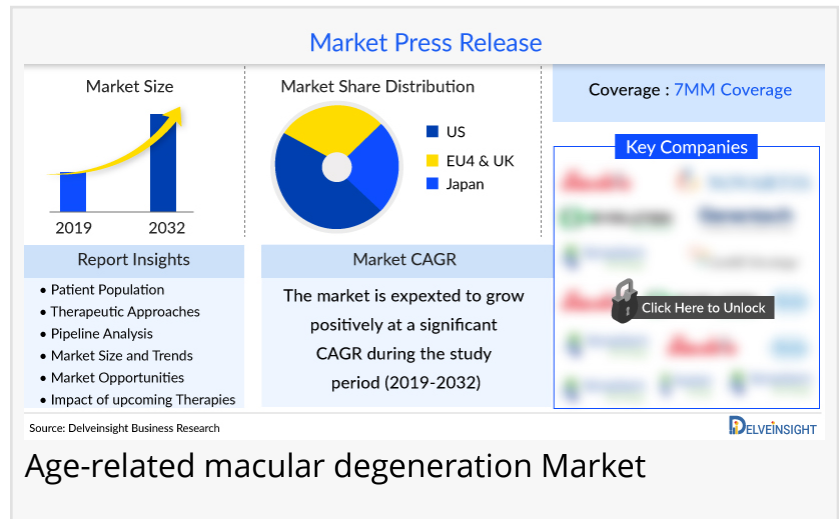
Market Press Release

Market Size

2019

2032

Market Share Distribution

US

EU4 & UK

Japan

Coverage : 7MM Coverage

Key Companies

Click Here to Unlock

Report Insights

• Patient Population
• Therapeutic Approaches
• Pipeline Analysis
• Market Size and Trends
• Market Opportunities
• Impact of upcoming Therapies

Market CAGR

The market is expexted to grow positively at a significant CAGR during the study period (2019-2032)

Source: Delveinsight Business Research

DELVEINSIGHT

Age-related macular degeneration Market